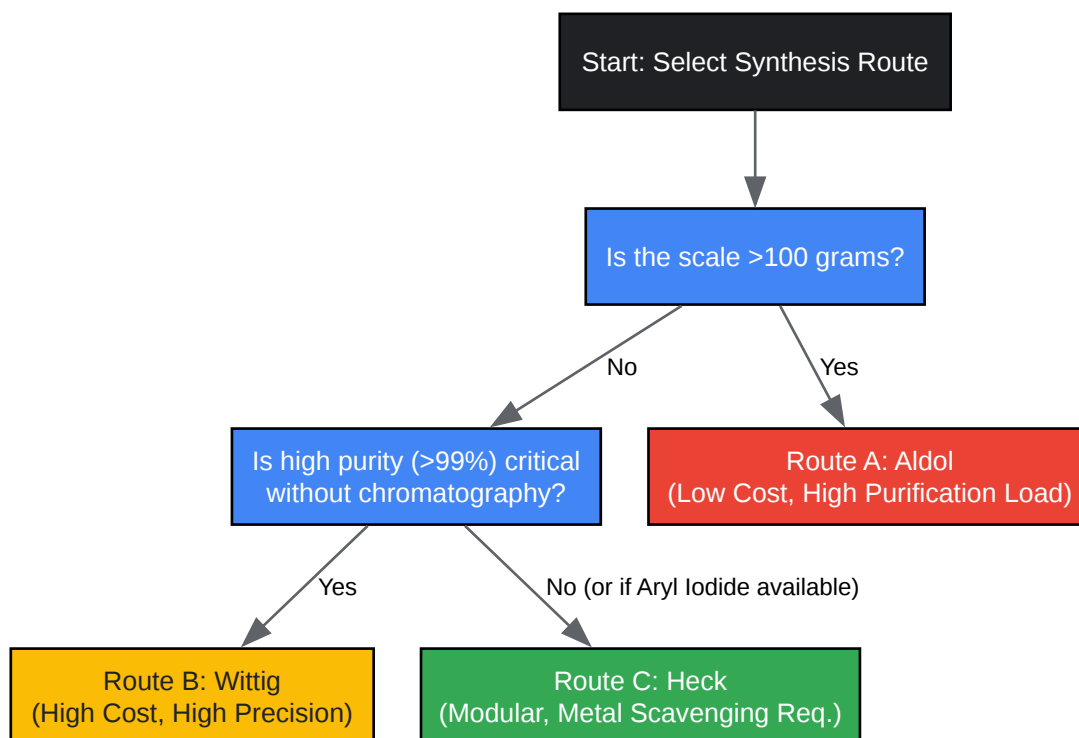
Start: Select Synthesis Route

Is the scale >100 grams?

No

Yes

Is high purity (>99%) critical without chromatography?

Route A: Aldol
(Low Cost, High Purification Load)

Yes

No (or if Aryl Iodide available)

Route B: Wittig
(High Cost, High Precision)

Route C: Heck
(Modular, Metal Scavenging Req.)